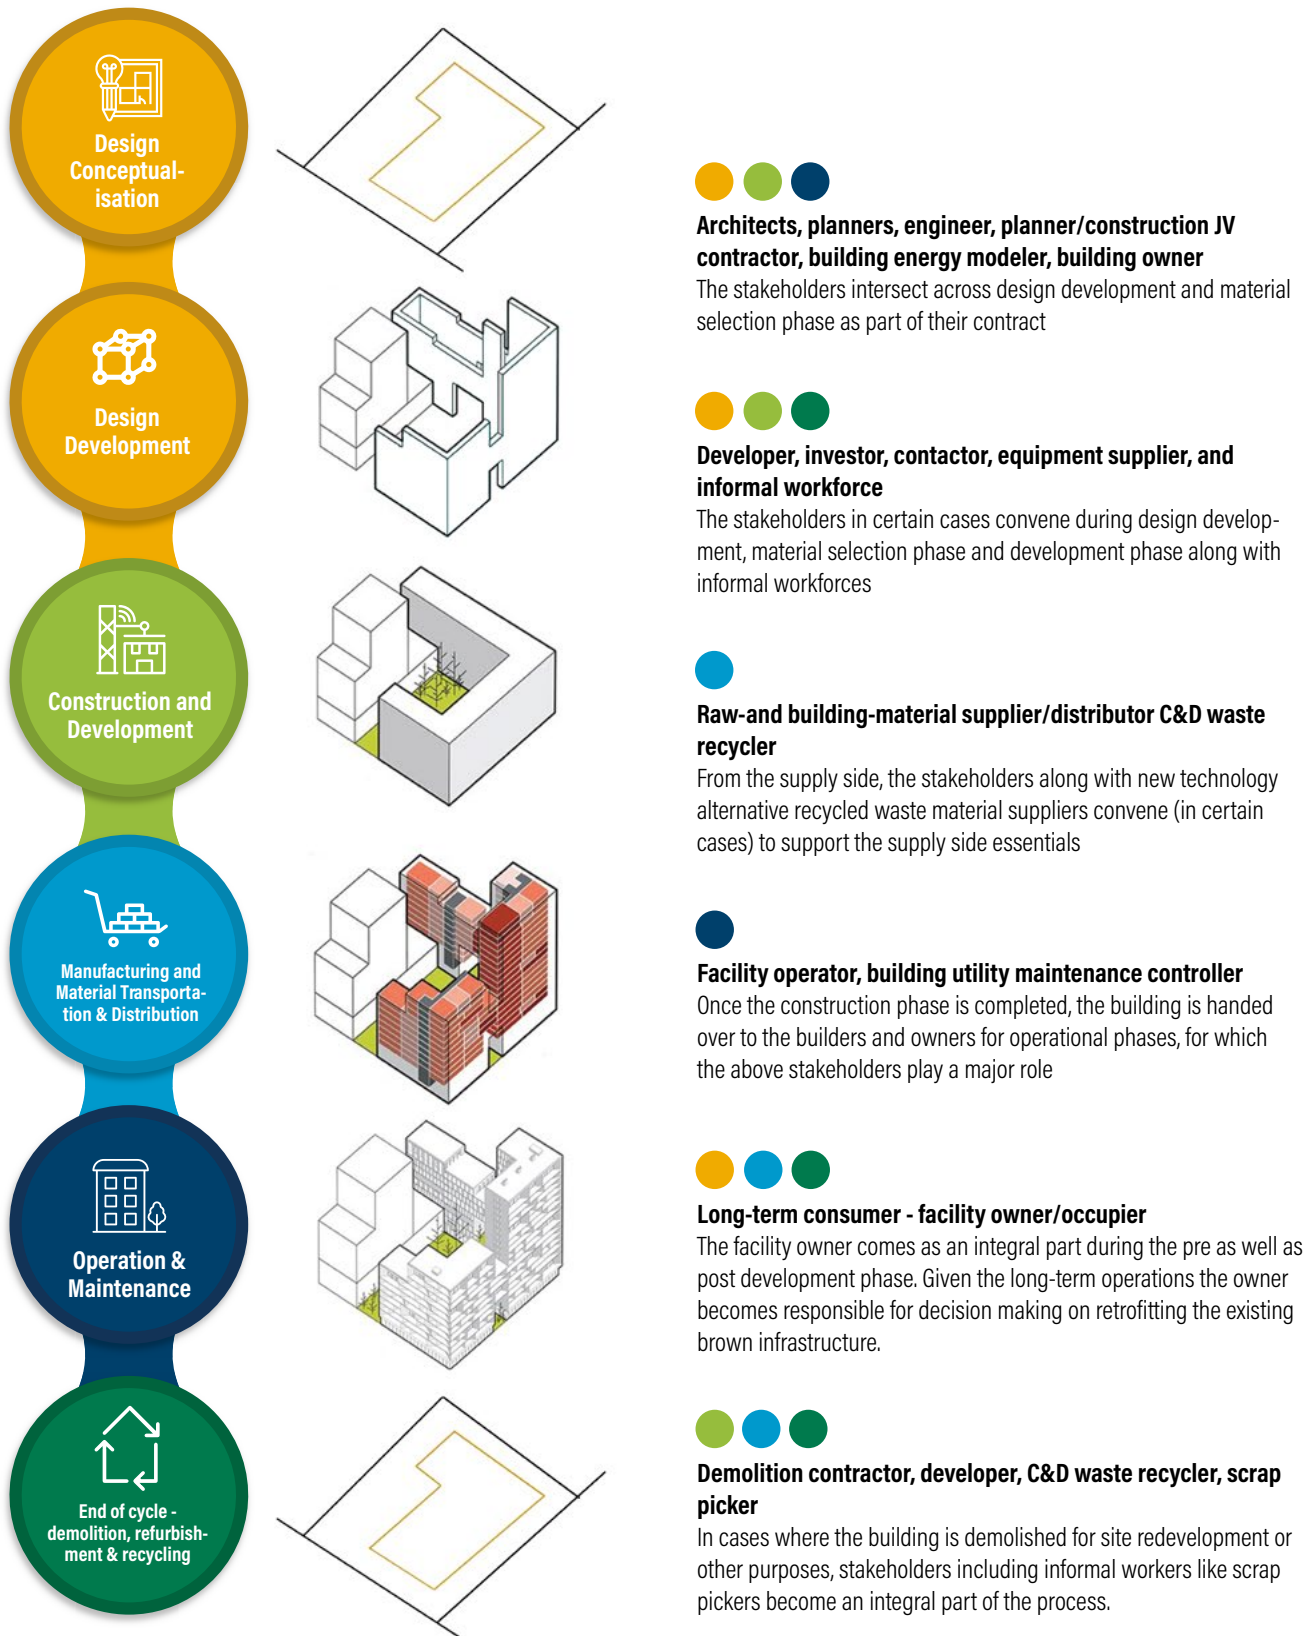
Design Conceptualisation

Design Development

Construction and Development

Manufacturing and Material Transportation & Distribution

Operation & Maintenance

End of cycle - demolition, refurbishment & recycling

**Architects, planners, engineer, planner/construction JV contractor, building energy modeler, building owner**
The stakeholders intersect across design development and material selection phase as part of their contract

**Developer, investor, contactor, equipment supplier, and informal workforce**
The stakeholders in certain cases convene during design development, material selection phase and development phase along with informal workforces

**Raw-and building-material supplier/distributor C&D waste recycler**
From the supply side, the stakeholders along with new technology alternative recycled waste material suppliers convene (in certain cases) to support the supply side essentials

**Facility operator, building utility maintenance controller**
Once the construction phase is completed, the building is handed over to the builders and owners for operational phases, for which the above stakeholders play a major role

**Long-term consumer - facility owner/occupier**
The facility owner comes as an integral part during the pre as well as post development phase. Given the long-term operations the owner becomes responsible for decision making on retrofitting the existing brown infrastructure.

**Demolition contractor, developer, C&D waste recycler, scrap picker**
In cases where the building is demolished for site redevelopment or other purposes, stakeholders including informal workers like scrap pickers become an integral part of the process.